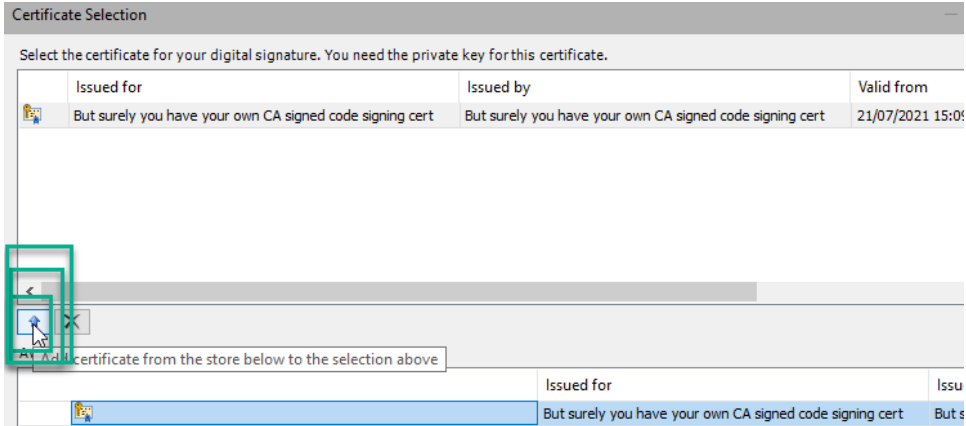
Certificate Selection

Select the certificate for your digital signature. You need the private key for this certificate.

| Issued for | Issued by | Valid from |
|---|---|---|
| But surely you have your own CA signed code signing cert | But surely you have your own CA signed code signing cert | 21/07/2021 15:0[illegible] |

<

A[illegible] Add certificate from the store below to the selection above

| Issued for | Issu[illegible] |
|---|---|
| But surely you have your own CA signed code signing cert | But s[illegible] |